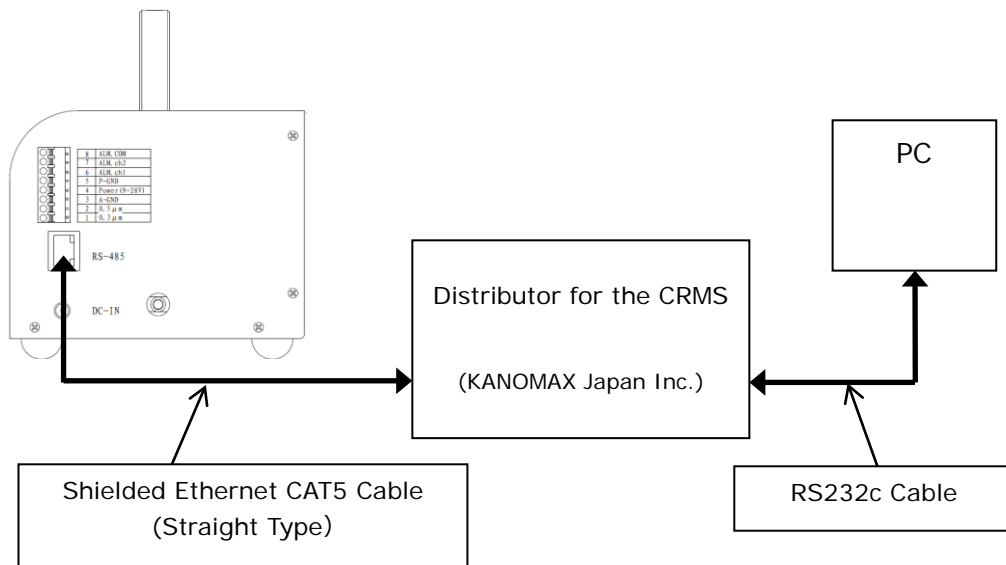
| 8 | ALM. COM |
|---|---|
| 7 | ALM. ch2 |
| 6 | ALM. ch1 |
| 5 | P-GND |
| 4 | Power (9~28V) |
| 3 | A-GND |
| 2 | 0.5 μm |
| 1 | 0.3 μm |

RS-485

DC-IN

PC

Distributor for the CRMS

(KANOMAX Japan Inc.)

Shielded Ethernet CAT5 Cable (Straight Type)

RS232c Cable